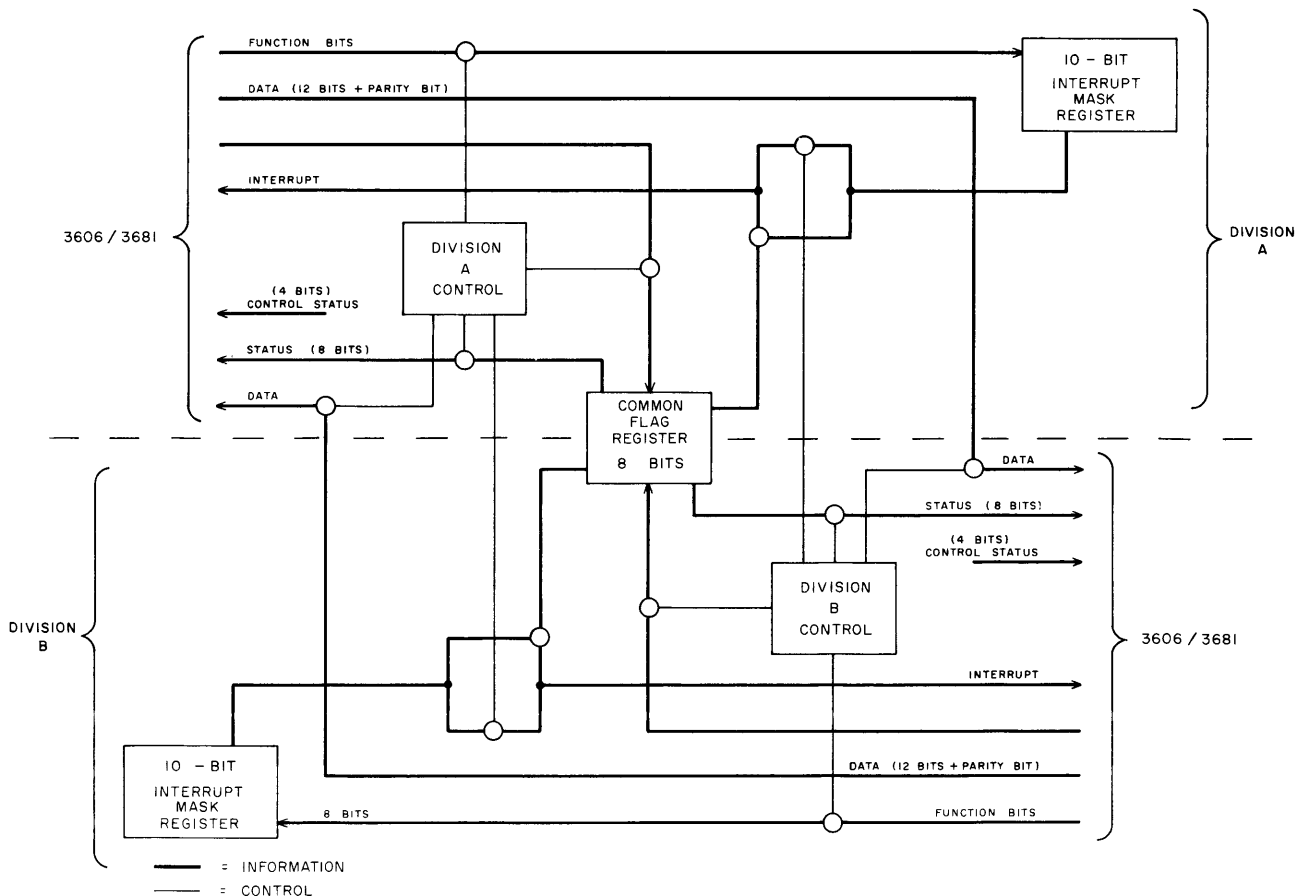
FUNCTION BITS

10 - BIT
INTERRUPT
MASK
REGISTER

DATA (12 BITS + PARITY BIT)

INTERRUPT

3606 / 3681

DIVISION
A
CONTROL

DIVISION
A

(4 BITS)
CONTROL STATUS

STATUS (8 BITS)

DATA

COMMON
FLAG
REGISTER
8 BITS

DATA

STATUS (8 BITS)

(4 BITS)
CONTROL STATUS

DIVISION
B

DIVISION
B
CONTROL

3606 / 3681

INTERRUPT

10 - BIT
INTERRUPT
MASK
REGISTER

DATA (12 BITS + PARITY BIT)

8 BITS

FUNCTION BITS

= INFORMATION
= CONTROL